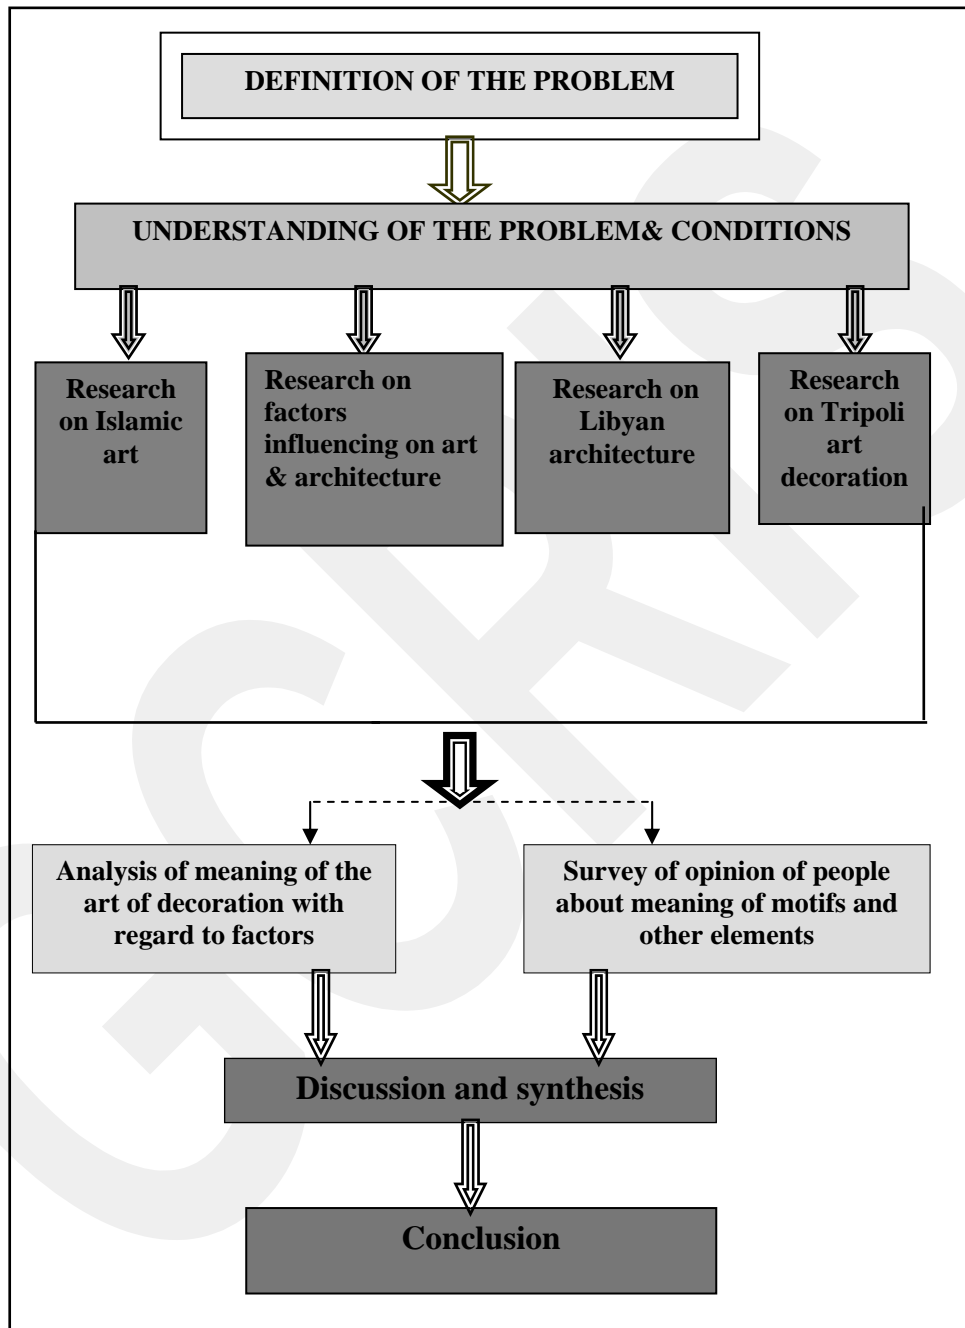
DEFINITION OF THE PROBLEM

UNDERSTANDING OF THE PROBLEM& CONDITIONS

Research on Islamic art

Research on factors influencing on art & architecture

Research on Libyan architecture

Research on Tripoli art decoration

Analysis of meaning of the art of decoration with regard to factors

Survey of opinion of people about meaning of motifs and other elements

Discussion and synthesis

Conclusion